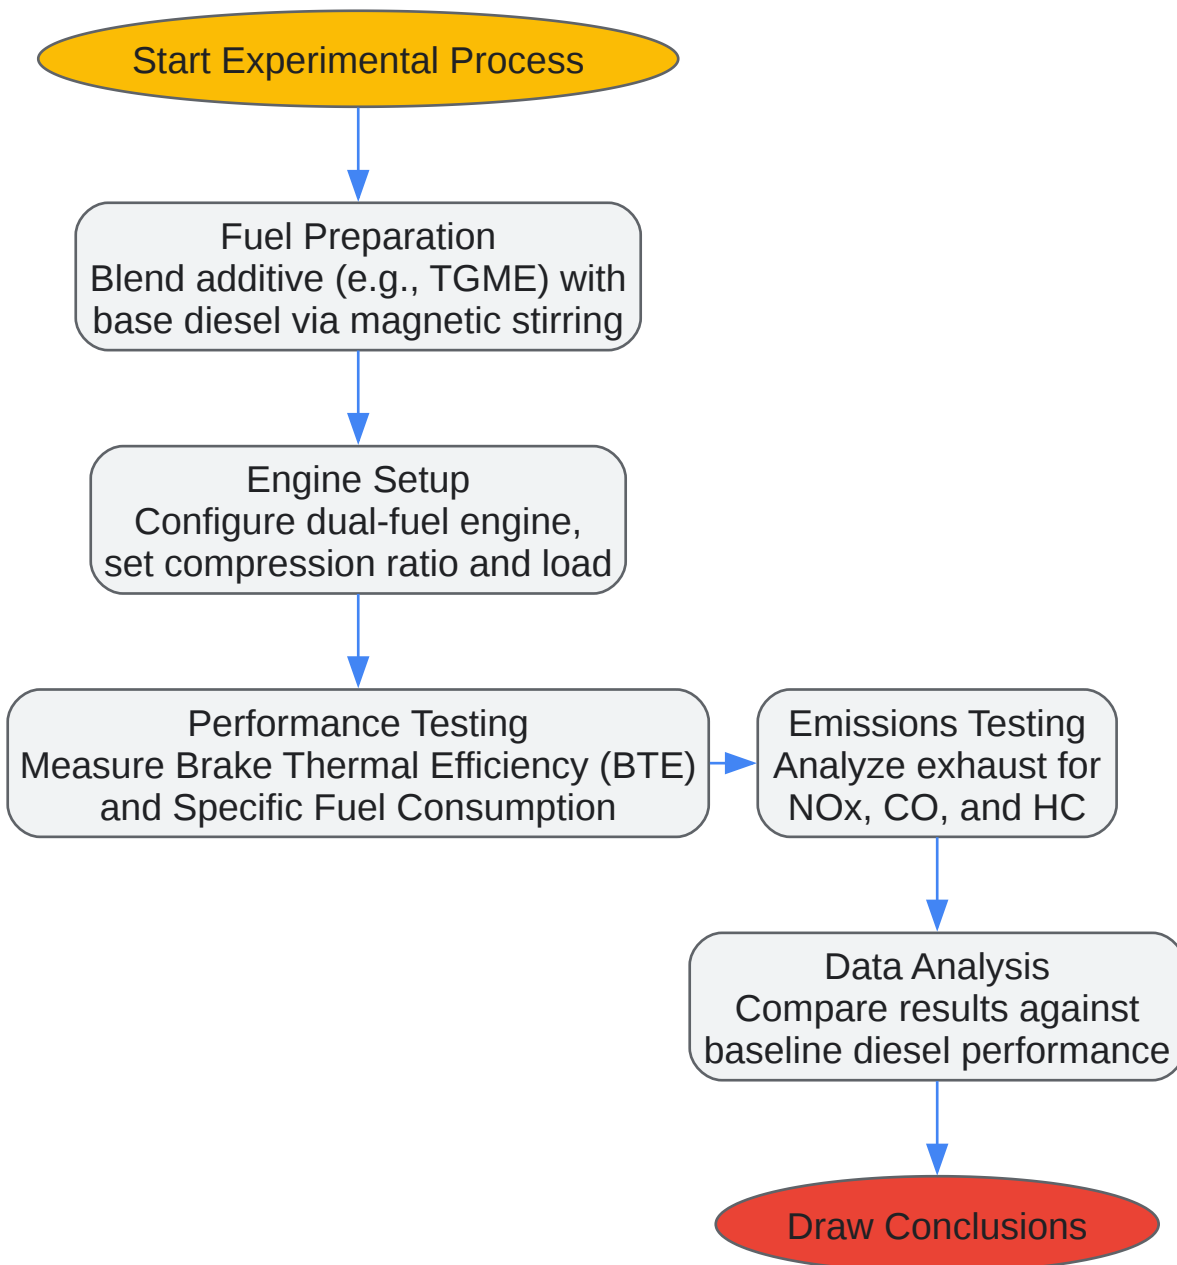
Start Experimental Process

Fuel Preparation
Blend additive (e.g., TGME) with base diesel via magnetic stirring

Engine Setup
Configure dual-fuel engine, set compression ratio and load

Performance Testing
Measure Brake Thermal Efficiency (BTE) and Specific Fuel Consumption

Emissions Testing
Analyze exhaust for NOx, CO, and HC

Data Analysis
Compare results against baseline diesel performance

Draw Conclusions